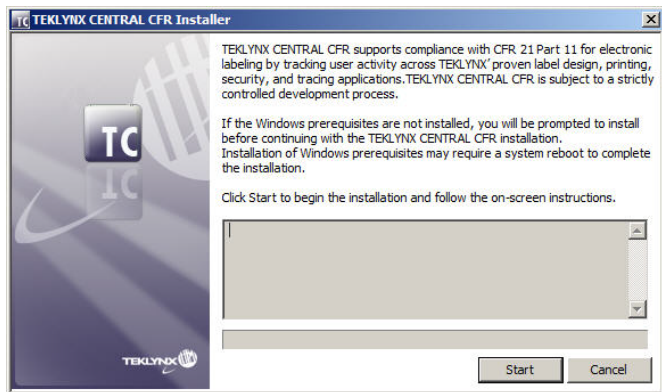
TC TEKLYNX CENTRAL CFR Installer

TC

TEKLYNX CENTRAL CFR supports compliance with CFR 21 Part 11 for electronic labeling by tracking user activity across TEKLYNX' proven label design, printing, security, and tracing applications.TEKLYNX CENTRAL CFR is subject to a strictly controlled development process.

If the Windows prerequisites are not installed, you will be prompted to install before continuing with the TEKLYNX CENTRAL CFR installation.
Installation of Windows prerequisites may require a system reboot to complete the installation.

Click Start to begin the installation and follow the on-screen instructions.

TEKLYNX

Start

Cancel